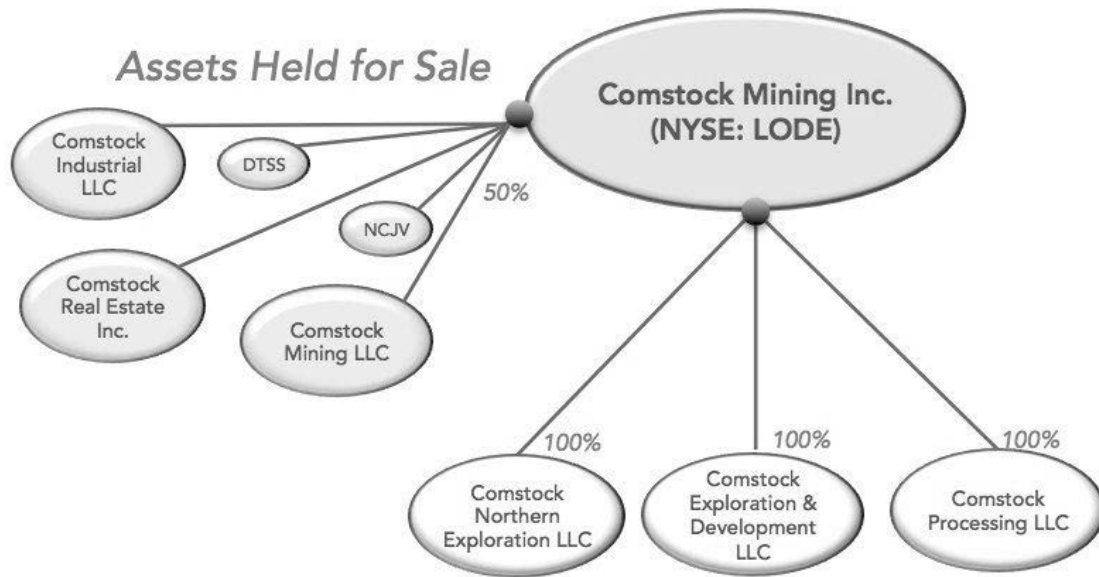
Assets Held for Sale

Comstock Mining Inc. (NYSE: LODE)

Comstock Industrial LLC

DTSS

50%

NCJV

Comstock Real Estate Inc.

Comstock Mining LLC

100%

100%

100%

Comstock Northern Exploration LLC

Comstock Exploration & Development LLC

Comstock Processing LLC